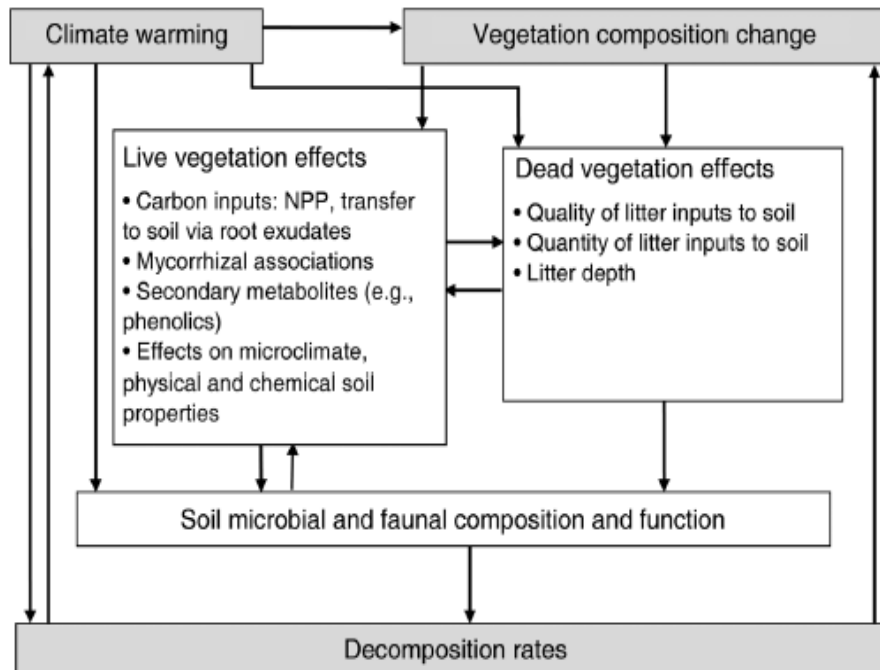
Climate warming

Vegetation composition change

Live vegetation effects
• Carbon inputs: NPP, transfer to soil via root exudates
• Mycorrhizal associations
• Secondary metabolites (e.g., phenolics)
• Effects on microclimate, physical and chemical soil properties

Dead vegetation effects
• Quality of litter inputs to soil
• Quantity of litter inputs to soil
• Litter depth

Soil microbial and faunal composition and function

Decomposition rates